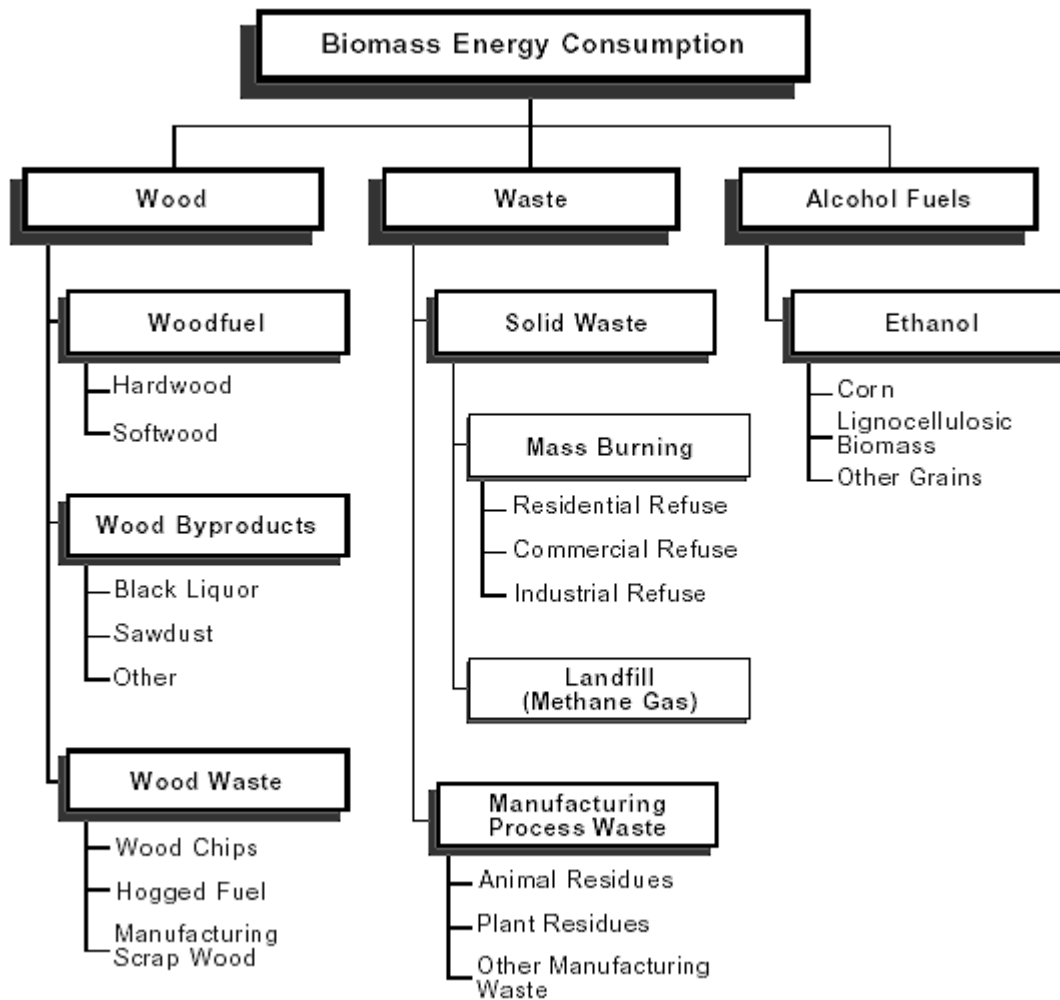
Biomass Energy Consumption

Wood

Woodfuel
Hardwood
Softwood

Wood Byproducts
Black Liquor
Sawdust
Other

Wood Waste
Wood Chips
Hogged Fuel
Manufacturing Scrap Wood

Waste

Solid Waste

Mass Burning
Residential Refuse
Commercial Refuse
Industrial Refuse

Landfill (Methane Gas)

Manufacturing Process Waste
Animal Residues
Plant Residues
Other Manufacturing Waste

Alcohol Fuels

Ethanol
Corn
Lignocellulosic Biomass
Other Grains